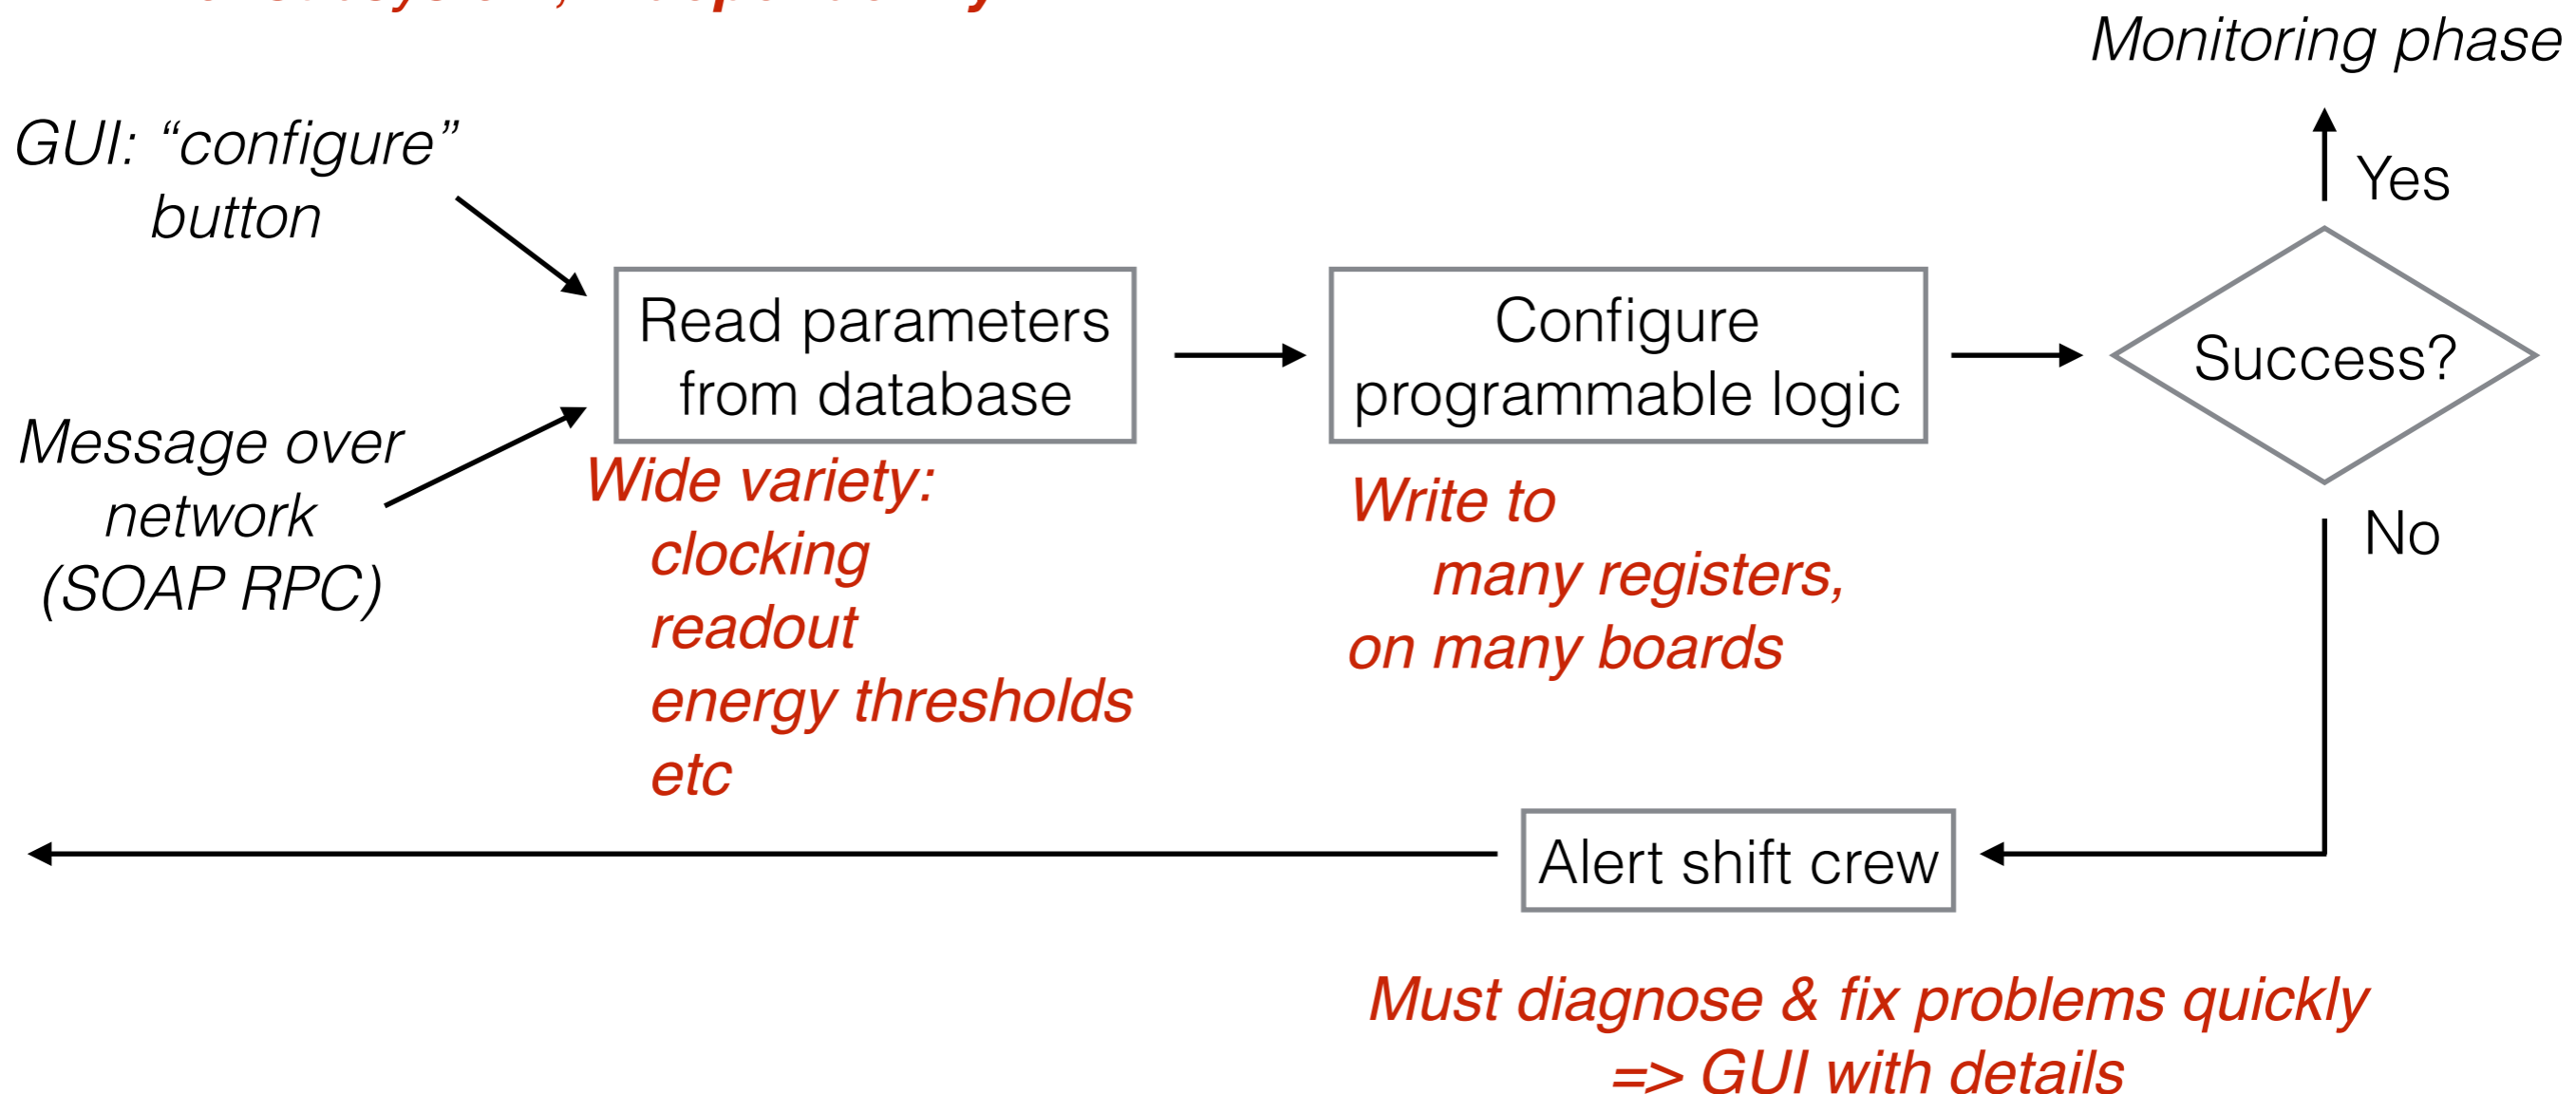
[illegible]

Monitoring phase

GUI: “configure” button

Yes

Read parameters from database

Configure programmable logic

Success?

Message over network (SOAP RPC)

Wide variety:
clocking
readout
energy thresholds
etc

Write to
many registers,
on many boards

No

Alert shift crew

Must diagnose & fix problems quickly
=> GUI with details